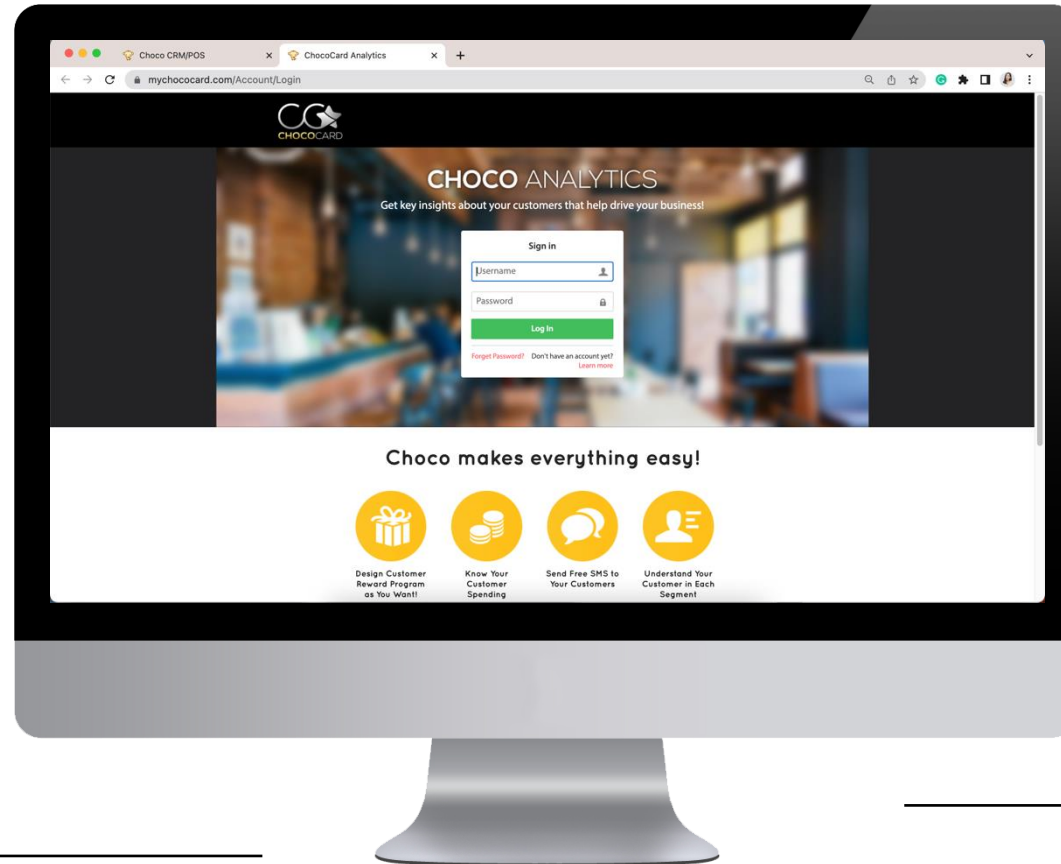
Choco CRM/POS
ChocoCard Analytics
mychococard.com/Account/Login

CHOCOCARD

CHOCO ANALYTICS
Get key insights about your customers that help drive your business!

Sign in
Username
Password
Log In
Forget Password? Don't have an account yet? Learn more

Choco makes everything easy!

Design Customer Reward Program as You Want!
Know Your Customer Spending
Send Free SMS to Your Customers
Understand Your Customer in Each Segment